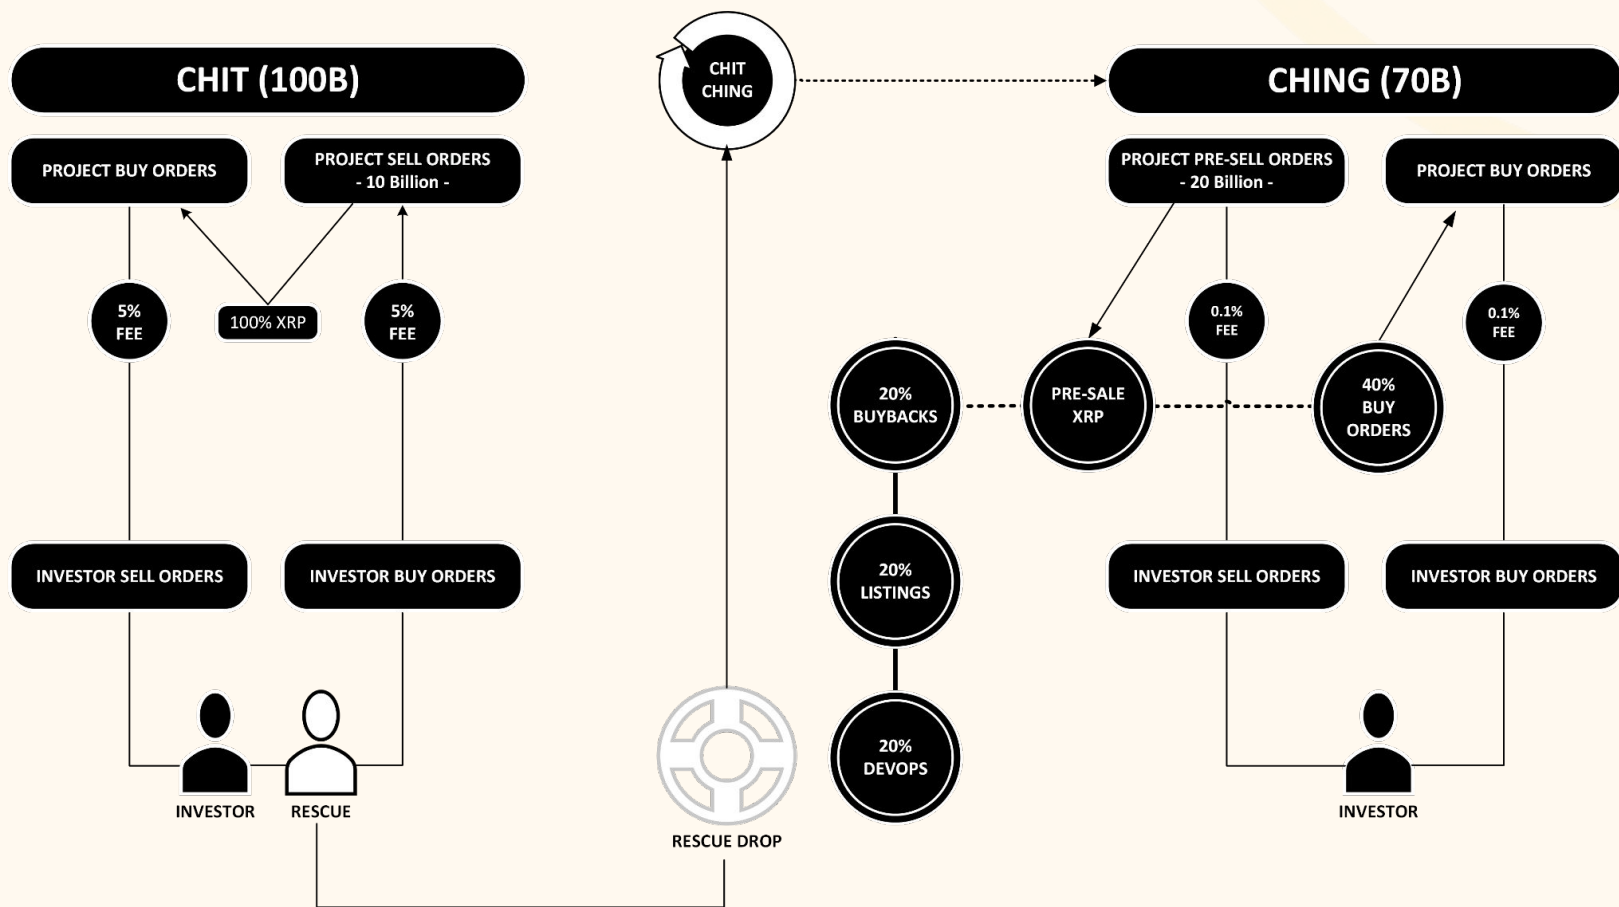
CHIT (100B)

PROJECT BUY ORDERS

PROJECT SELL ORDERS
- 10 Billion -

5%
FEE

100% XRP

5%
FEE

INVESTOR SELL ORDERS

INVESTOR BUY ORDERS

INVESTOR

RESCUE

CHIT
CHING

RESCUE DROP

CHING (70B)

PROJECT PRE-SELL ORDERS
- 20 Billion -

PROJECT BUY ORDERS

0.1%
FEE

0.1%
FEE

20%
BUYBACKS

PRE-SALE
XRP

40%
BUY
ORDERS

20%
LISTINGS

20%
DEVOPS

INVESTOR SELL ORDERS

INVESTOR BUY ORDERS

INVESTOR